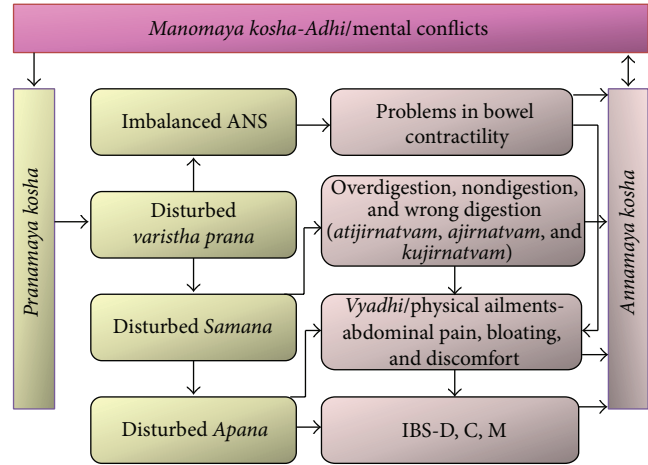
Manomaya kosha-Adhi/mental conflicts

Pranamaya kosha

Imbalanced ANS

Disturbed varistha prana

Disturbed Samana

Disturbed Apana

Problems in bowel contractility

Overdigestion, nondigestion, and wrong digestion (atijirnatvam, ajirnatvam, and kujirnatvam)

Vyadhi/physical ailments-abdominal pain, bloating, and discomfort

IBS-D, C, M

Annamaya kosha